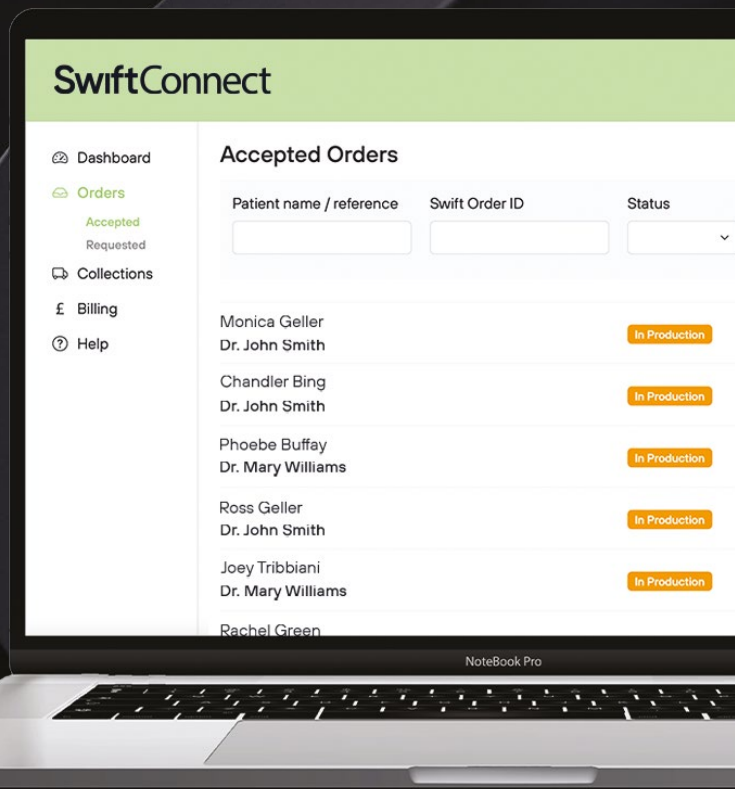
SwiftConnect

Dashboard
Orders
Accepted
Requested
Collections
£ Billing
Help

Accepted Orders

Patient name / reference
Swift Order ID
Status

Monica Geller
Dr. John Smith
In Production

Chandler Bing
Dr. John Smith
In Production

Phoebe Buffay
Dr. Mary Williams
In Production

Ross Geller
Dr. John Smith
In Production

Joey Tribbiani
Dr. Mary Williams
In Production

Rachel Green

NoteBook Pro